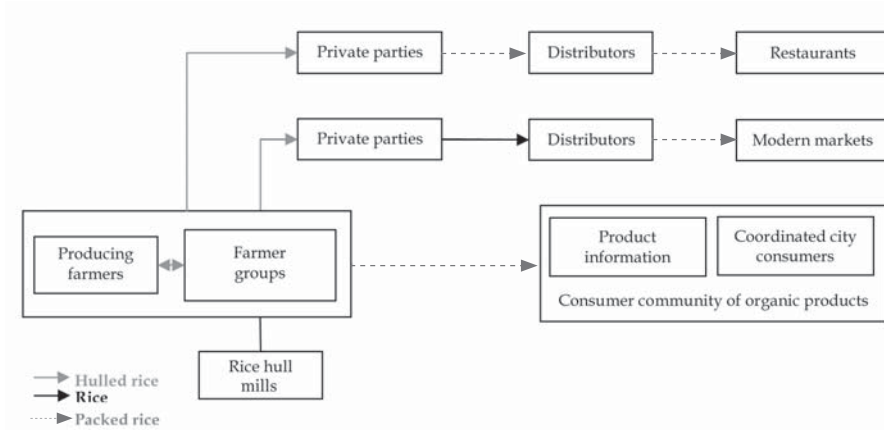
Private parties
Distributors
Restaurants
Private parties
Distributors
Modern markets
Producing farmers
Farmer groups
Product information
Coordinated city consumers
Consumer community of organic products
Rice hull mills
Hulled rice
Rice
Packed rice